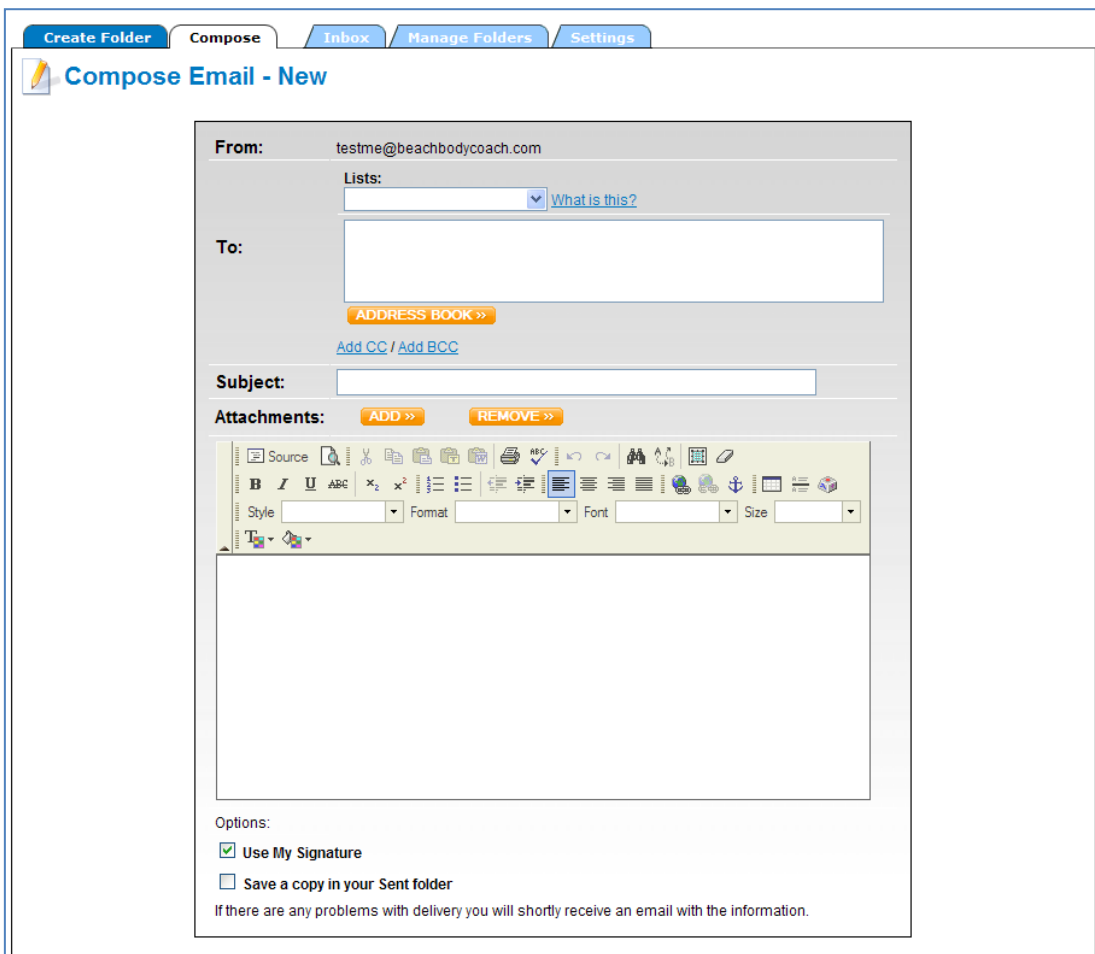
Create Folder | Compose | Inbox | Manage Folders | Settings

Compose Email - New

From: testme@beachbodycoach.com

Lists:

What is this?

To:

ADDRESS BOOK »

Add CC / Add BCC

Subject:

Attachments: ADD » REMOVE »

Source

B I U ABC $x_2$ $x^2$

Style Format Font Size

Options:

Use My Signature

Save a copy in your Sent folder

If there are any problems with delivery you will shortly receive an email with the information.